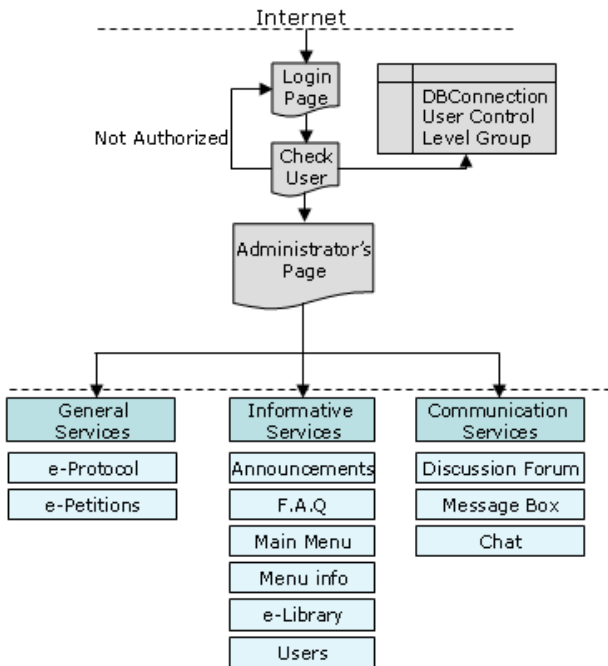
Internet

Login Page

DBConnection
User Control
Level Group

Not Authorized

Check User

Administrator's Page

General Services

e-Protocol

e-Petitions

Informative Services

Announcements

F.A.Q

Main Menu

Menu info

e-Library

Users

Communication Services

Discussion Forum

Message Box

Chat